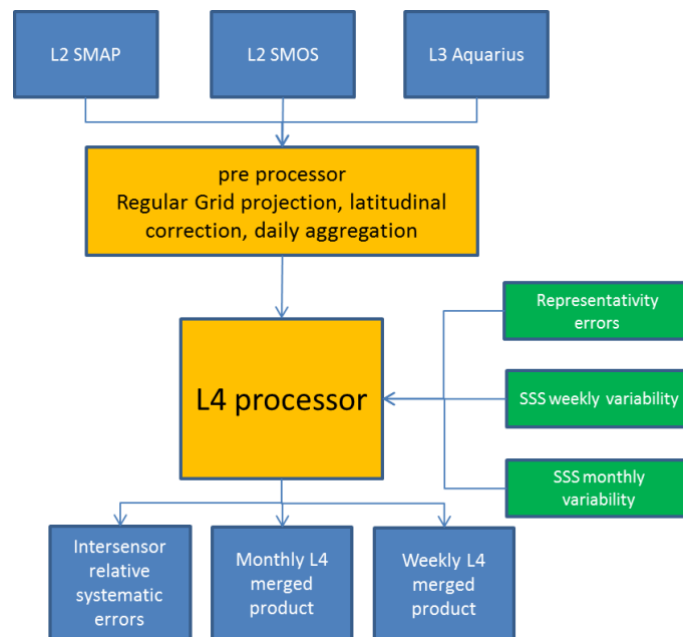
L2 SMAP

L2 SMOS

L3 Aquarius

pre processor
Regular Grid projection, latitudinal correction, daily aggregation

L4 processor

Representativity errors

SSS weekly variability

SSS monthly variability

Intersensor relative systematic errors

Monthly L4 merged product

Weekly L4 merged product